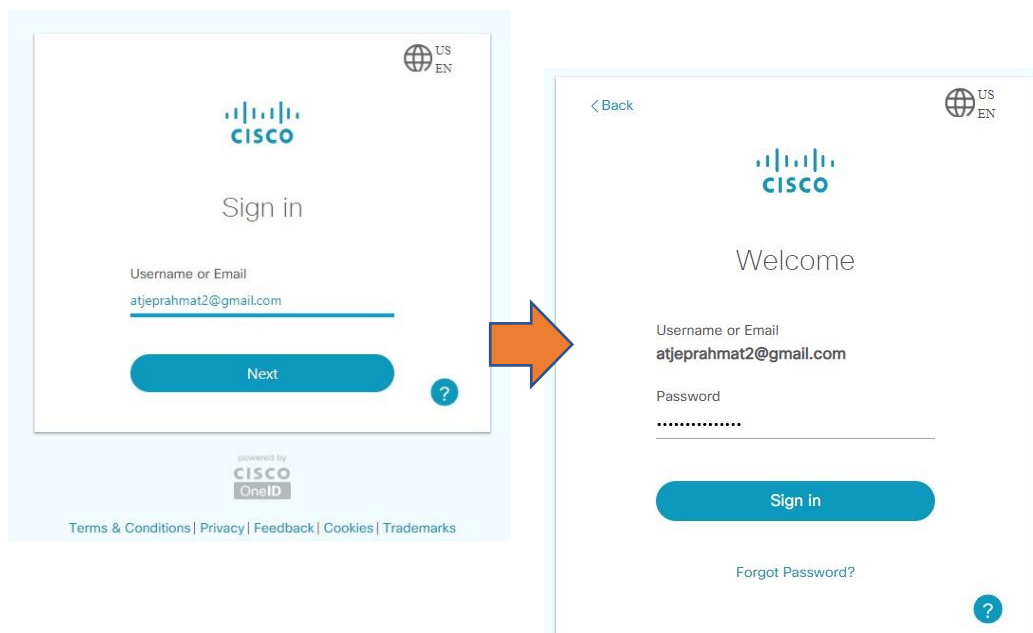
US
EN

CISCO

Sign in

Username or Email
atjeprahmat2@gmail.com

Next

?

powered by
CISCO
OneID

Terms & Conditions | Privacy | Feedback | Cookies | Trademarks

< Back

US
EN

CISCO

Welcome

Username or Email
atjeprahmat2@gmail.com

Password
•••••••••••••••

Sign in

Forgot Password?

?